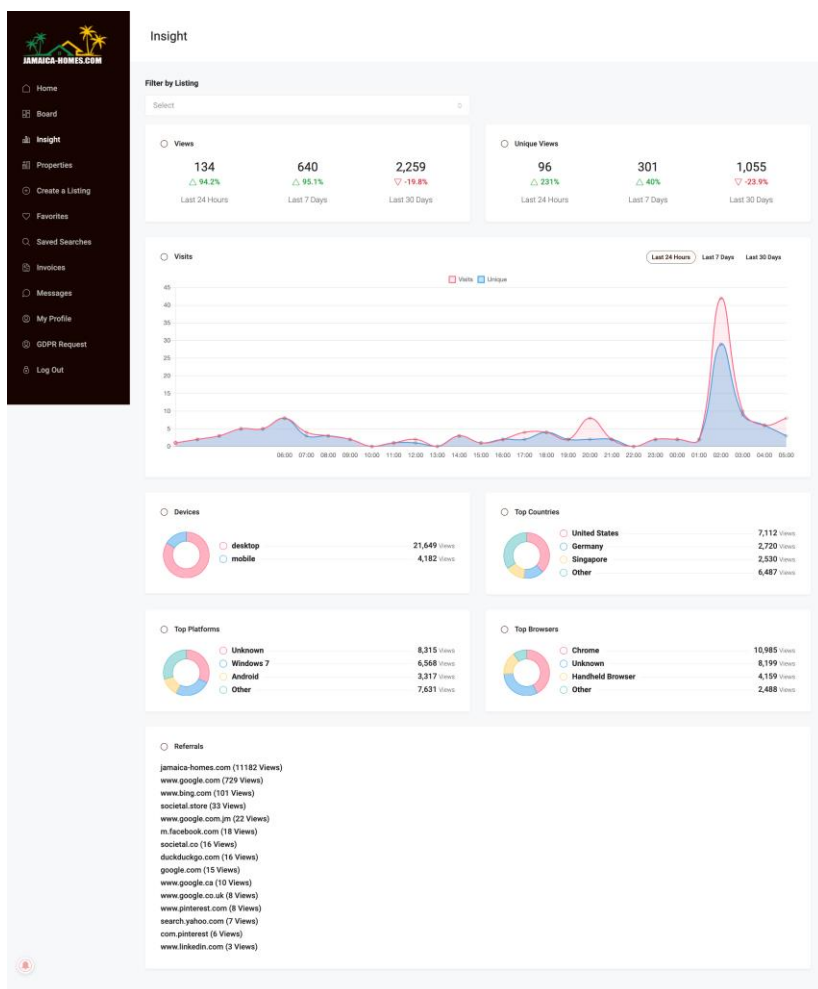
JAMAICA-HOMES.COM

Home
Board
Insight
Properties
Create a Listing
Favorites
Saved Searches
Invoices
Messages
My Profile
GDPR Request
Log Out

Insight

Filter by Listing

Select

Views

| 134 | 640 | 2,259 |
|---|---|---|
| △ 94.2% | △ 95.1% | ▽ -19.8% |
| Last 24 Hours | Last 7 Days | Last 30 Days |

Unique Views

| 96 | 301 | 1,055 |
|---|---|---|
| △ 231% | △ 40% | ▽ -23.9% |
| Last 24 Hours | Last 7 Days | Last 30 Days |

Visits

Last 24 Hours Last 7 Days Last 30 Days

Visits Unique

45 40 35 30 25 20 15 10 5 0

06:00 07:00 08:00 09:00 10:00 11:00 12:00 13:00 14:00 15:00 16:00 17:00 18:00 19:00 20:00 21:00 22:00 23:00 00:00 01:00 02:00 03:00 04:00 05:00

Devices

| desktop | 21,649 Views |
|---|---|
| mobile | 4,182 Views |

Top Countries

| United States | 7,112 Views |
|---|---|
| Germany | 2,720 Views |
| Singapore | 2,530 Views |
| Other | 6,487 Views |

Top Platforms

| Unknown | 8,315 Views |
|---|---|
| Windows 7 | 6,568 Views |
| Android | 3,317 Views |
| Other | 7,631 Views |

Top Browsers

| Chrome | 10,985 Views |
|---|---|
| Unknown | 8,199 Views |
| Handheld Browser | 4,159 Views |
| Other | 2,488 Views |

Referrals

jamaica-homes.com (11182 Views)
www.google.com (729 Views)
www.bing.com (101 Views)
societal.store (33 Views)
www.google.com.jm (22 Views)
m.facebook.com (18 Views)
societal.co (16 Views)
duckduckgo.com (16 Views)
google.com (15 Views)
www.google.ca (10 Views)
www.google.co.uk (8 Views)
www.pinterest.com (8 Views)
search.yahoo.com (7 Views)
com.pinterest (6 Views)
www.linkedin.com (3 Views)